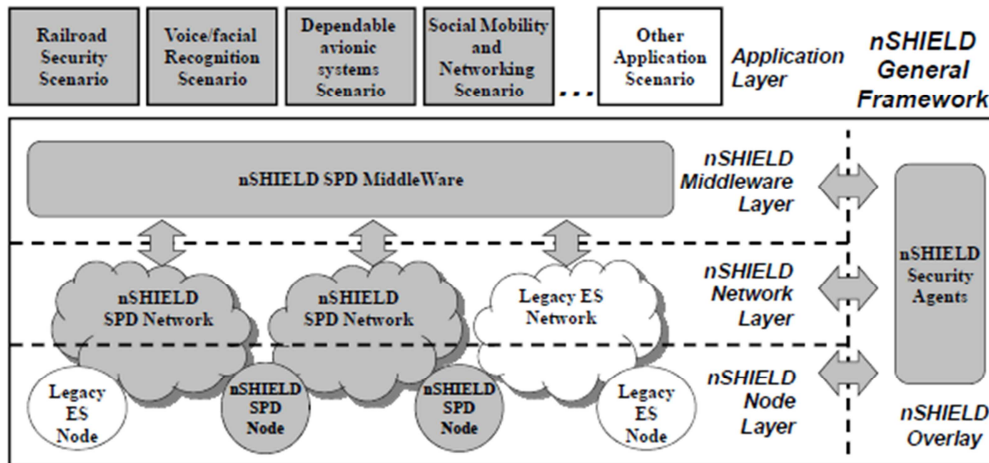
Railroad Security Scenario

Voice/facial Recognition Scenario

Dependable avionic systems Scenario

Social Mobility and Networking Scenario

...

Other Application Scenario

Application Layer

nSHIELD General Framework

nSHIELD SPD MiddleWare

nSHIELD Middleware Layer

nSHIELD SPD Network

nSHIELD SPD Network

Legacy ES Network

nSHIELD Network Layer

nSHIELD Security Agents

Legacy ES Node

nSHIELD SPD Node

nSHIELD SPD Node

Legacy ES Node

nSHIELD Node Layer

nSHIELD Overlay